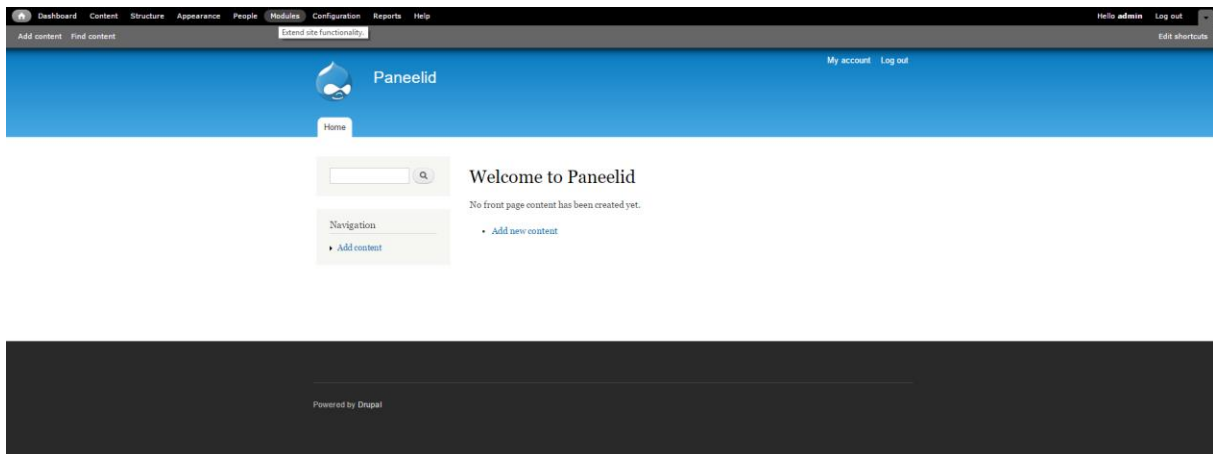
Dashboard Content Structure Appearance People Modules Configuration Reports Help

Extend site functionality.

Hello **admin** Log out

Add content Find content

Edit shortcuts

My account Log out

Paneelid

Home

Navigation

Add content

Welcome to Paneelid

No front page content has been created yet.

- Add new content

Powered by Drupal